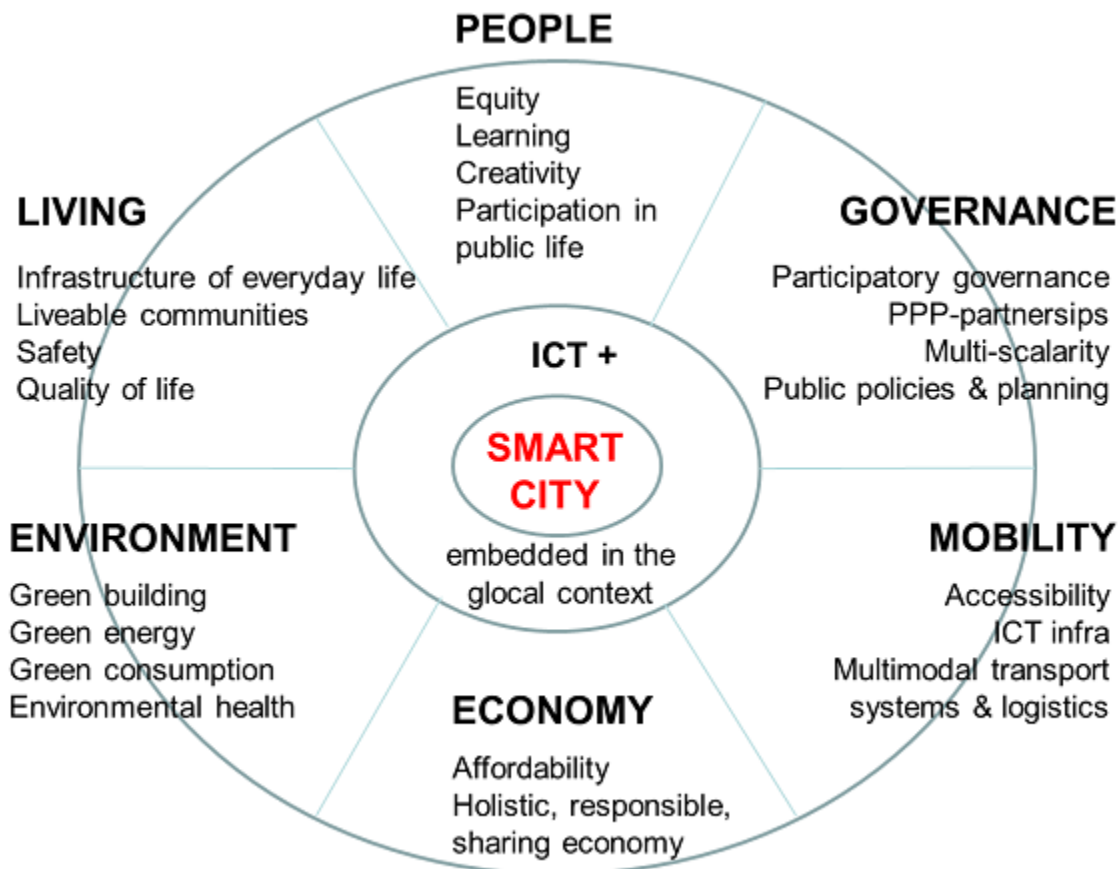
PEOPLE

Equity
Learning
Creativity
Participation in public life

LIVING

Infrastructure of everyday life
Liveable communities
Safety
Quality of life

GOVERNANCE

Participatory governance
PPP-partnersips
Multi-scalarity
Public policies & planning

ICT +

SMART CITY

embedded in the glocal context

ENVIRONMENT

Green building
Green energy
Green consumption
Environmental health

MOBILITY

Accessibility
ICT infra
Multimodal transport systems & logistics

ECONOMY

Affordability
Holistic, responsible, sharing economy